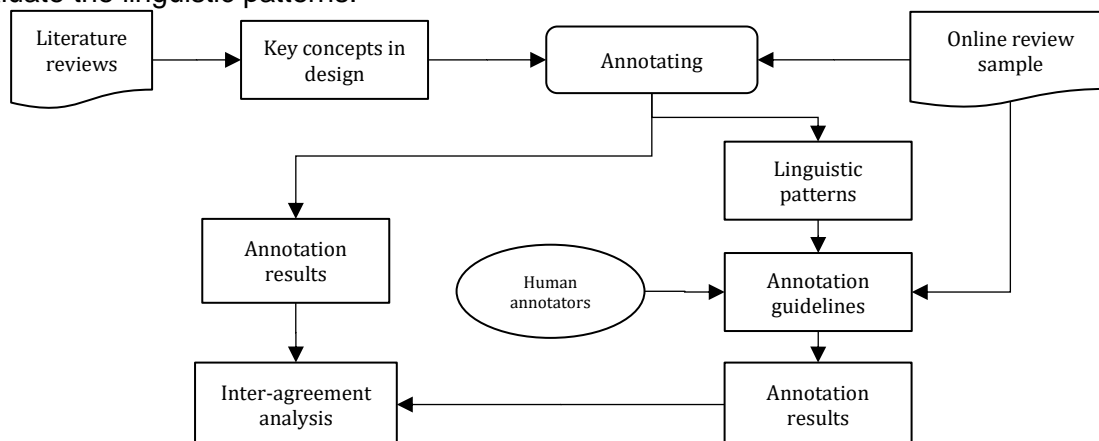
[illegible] the linguistic patterns.

Literature reviews

Key concepts in design

Annotating

Online review sample

Linguistic patterns

Annotation results

Human annotators

Annotation guidelines

Inter-agreement analysis

Annotation results